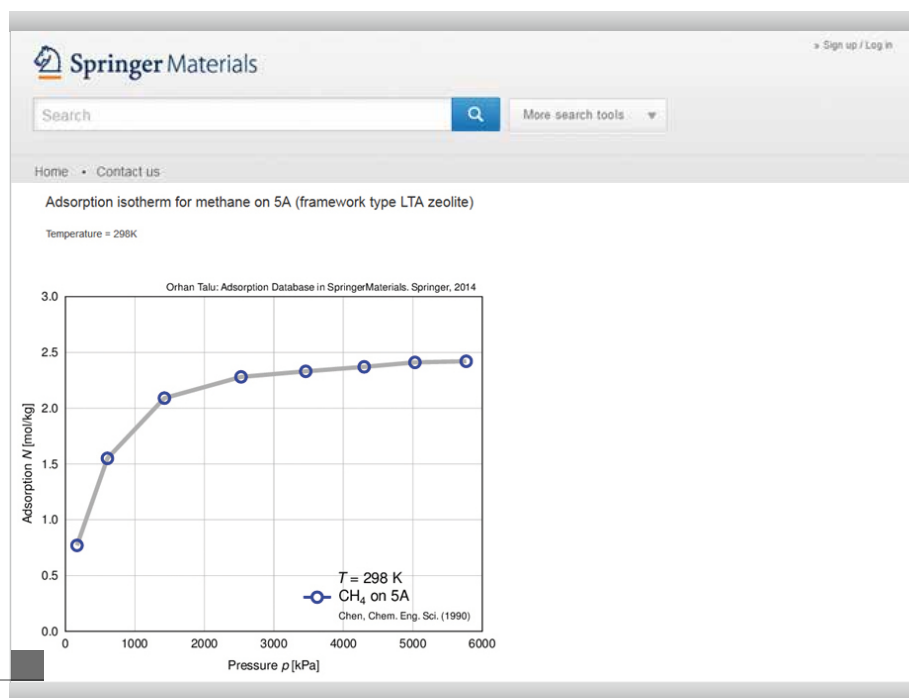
» Sign up / Log in

Springer Materials

Search

More search tools

Home • Contact us

Adsorption isotherm for methane on 5A (framework type LTA zeolite)

Temperature = 298K

Orhan Talu: Adsorption Database in SpringerMaterials. Springer, 2014

3.0
2.5
2.0
1.5
1.0
0.5
0.0

Adsorption $N$ [mol/kg]

0 1000 2000 3000 4000 5000 6000

Pressure $p$ [kPa]

$T$ = 298 K
$CH_4$ on 5A
Chen, Chem. Eng. Sci. (1990)